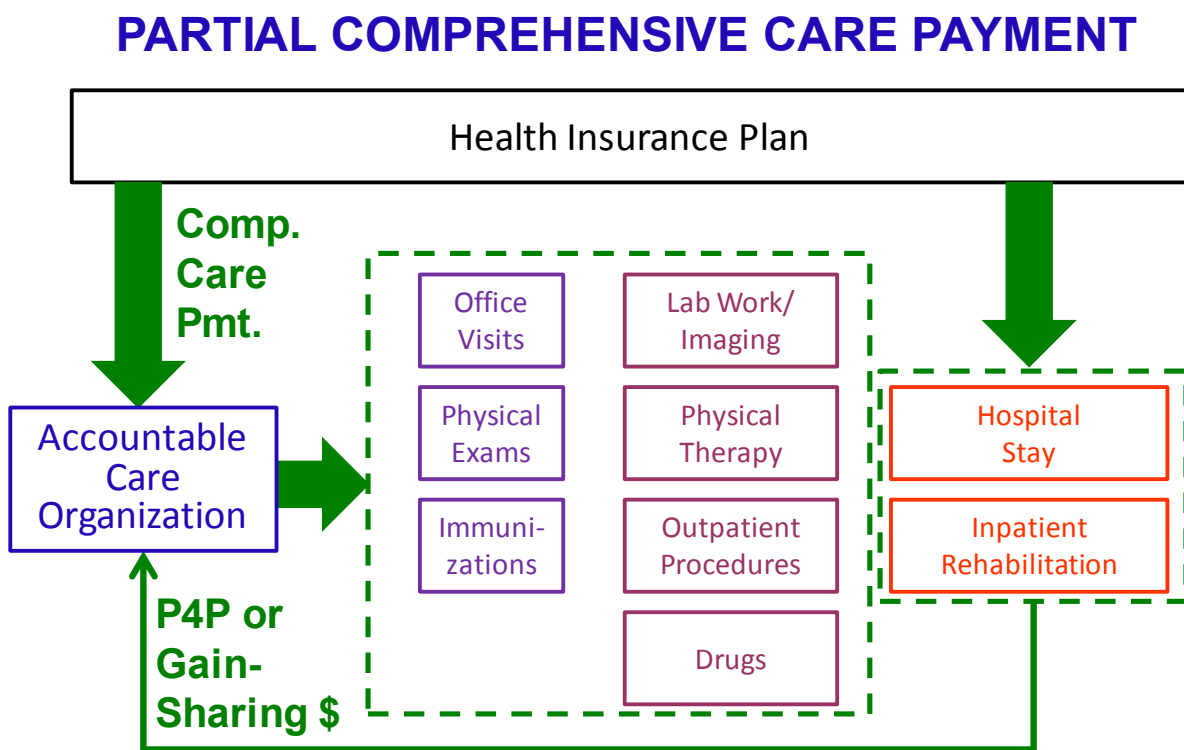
PARTIAL COMPREHENSIVE CARE PAYMENT

Health Insurance Plan

Comp. Care Pmt.

Accountable Care Organization

Office Visits

Lab Work/ Imaging

Physical Exams

Physical Therapy

Immunizations

Outpatient Procedures

Drugs

Hospital Stay

Inpatient Rehabilitation

P4P or Gain-Sharing $